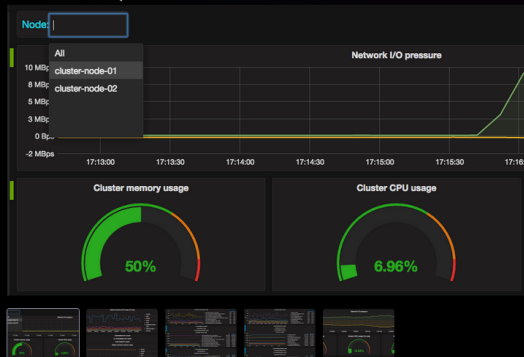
Node:

All
cluster-node-01
cluster-node-02

Network I/O pressure

10 MBps
8 MBps
5 MBp
3 MBp
0 Bp
-2 MBps

17:13:00
17:13:30
17:14:00
17:14:30
17:15:00
17:15:30
17:16

Cluster memory usage

50%

Cluster CPU usage

6.96%